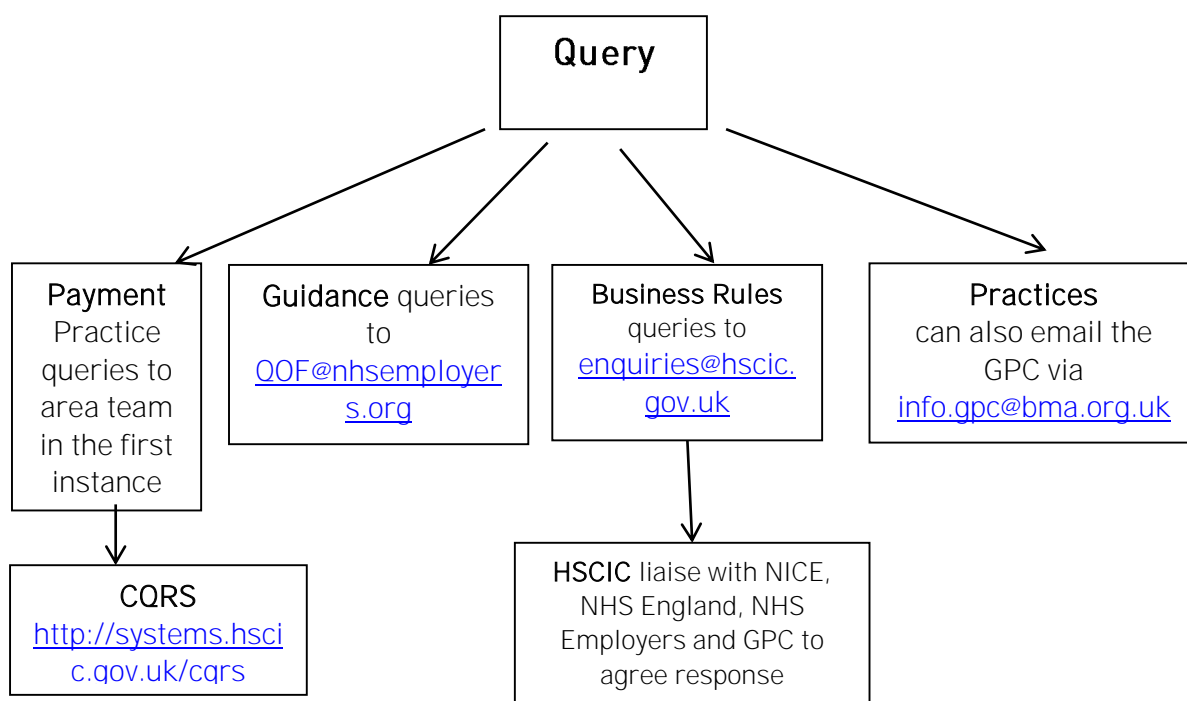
Query

Payment Practice queries to area team in the first instance

Guidance queries to QOF@nhsemployers.org

Business Rules queries to enquiries@hscic.gov.uk

Practices can also email the GPC via info.gpc@bma.org.uk

CQRS http://systems.hscic.gov.uk/cqrs

HSCIC liaise with NICE, NHS England, NHS Employers and GPC to agree response